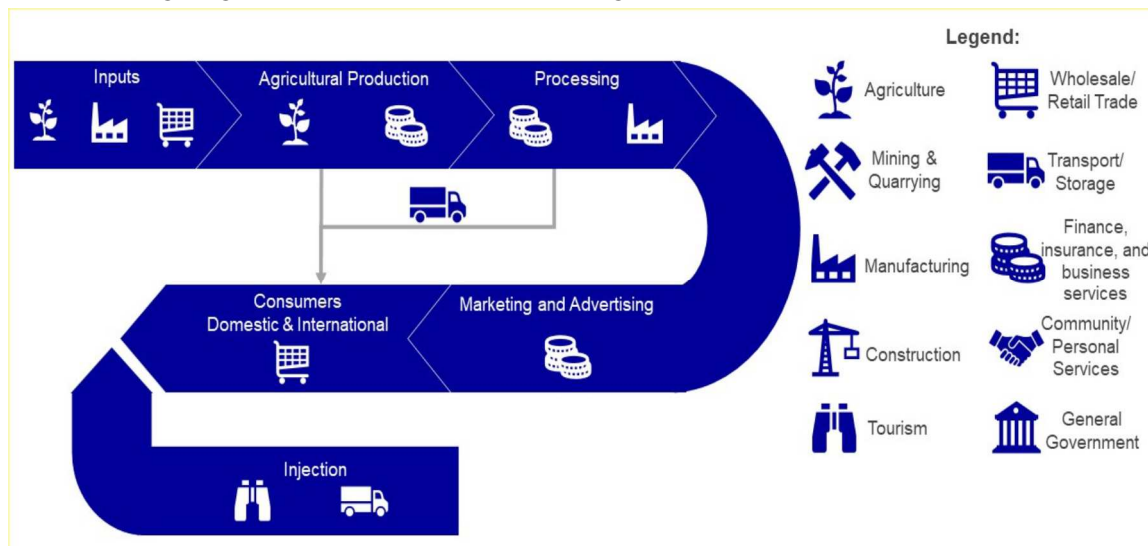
Inputs

Agricultural Production

Processing

Consumers Domestic & International

Marketing and Advertising

Injection

Legend:

Agriculture

Wholesale/ Retail Trade

Mining & Quarrying

Transport/ Storage

Manufacturing

Finance, insurance, and business services

Construction

Community/ Personal Services

Tourism

General Government